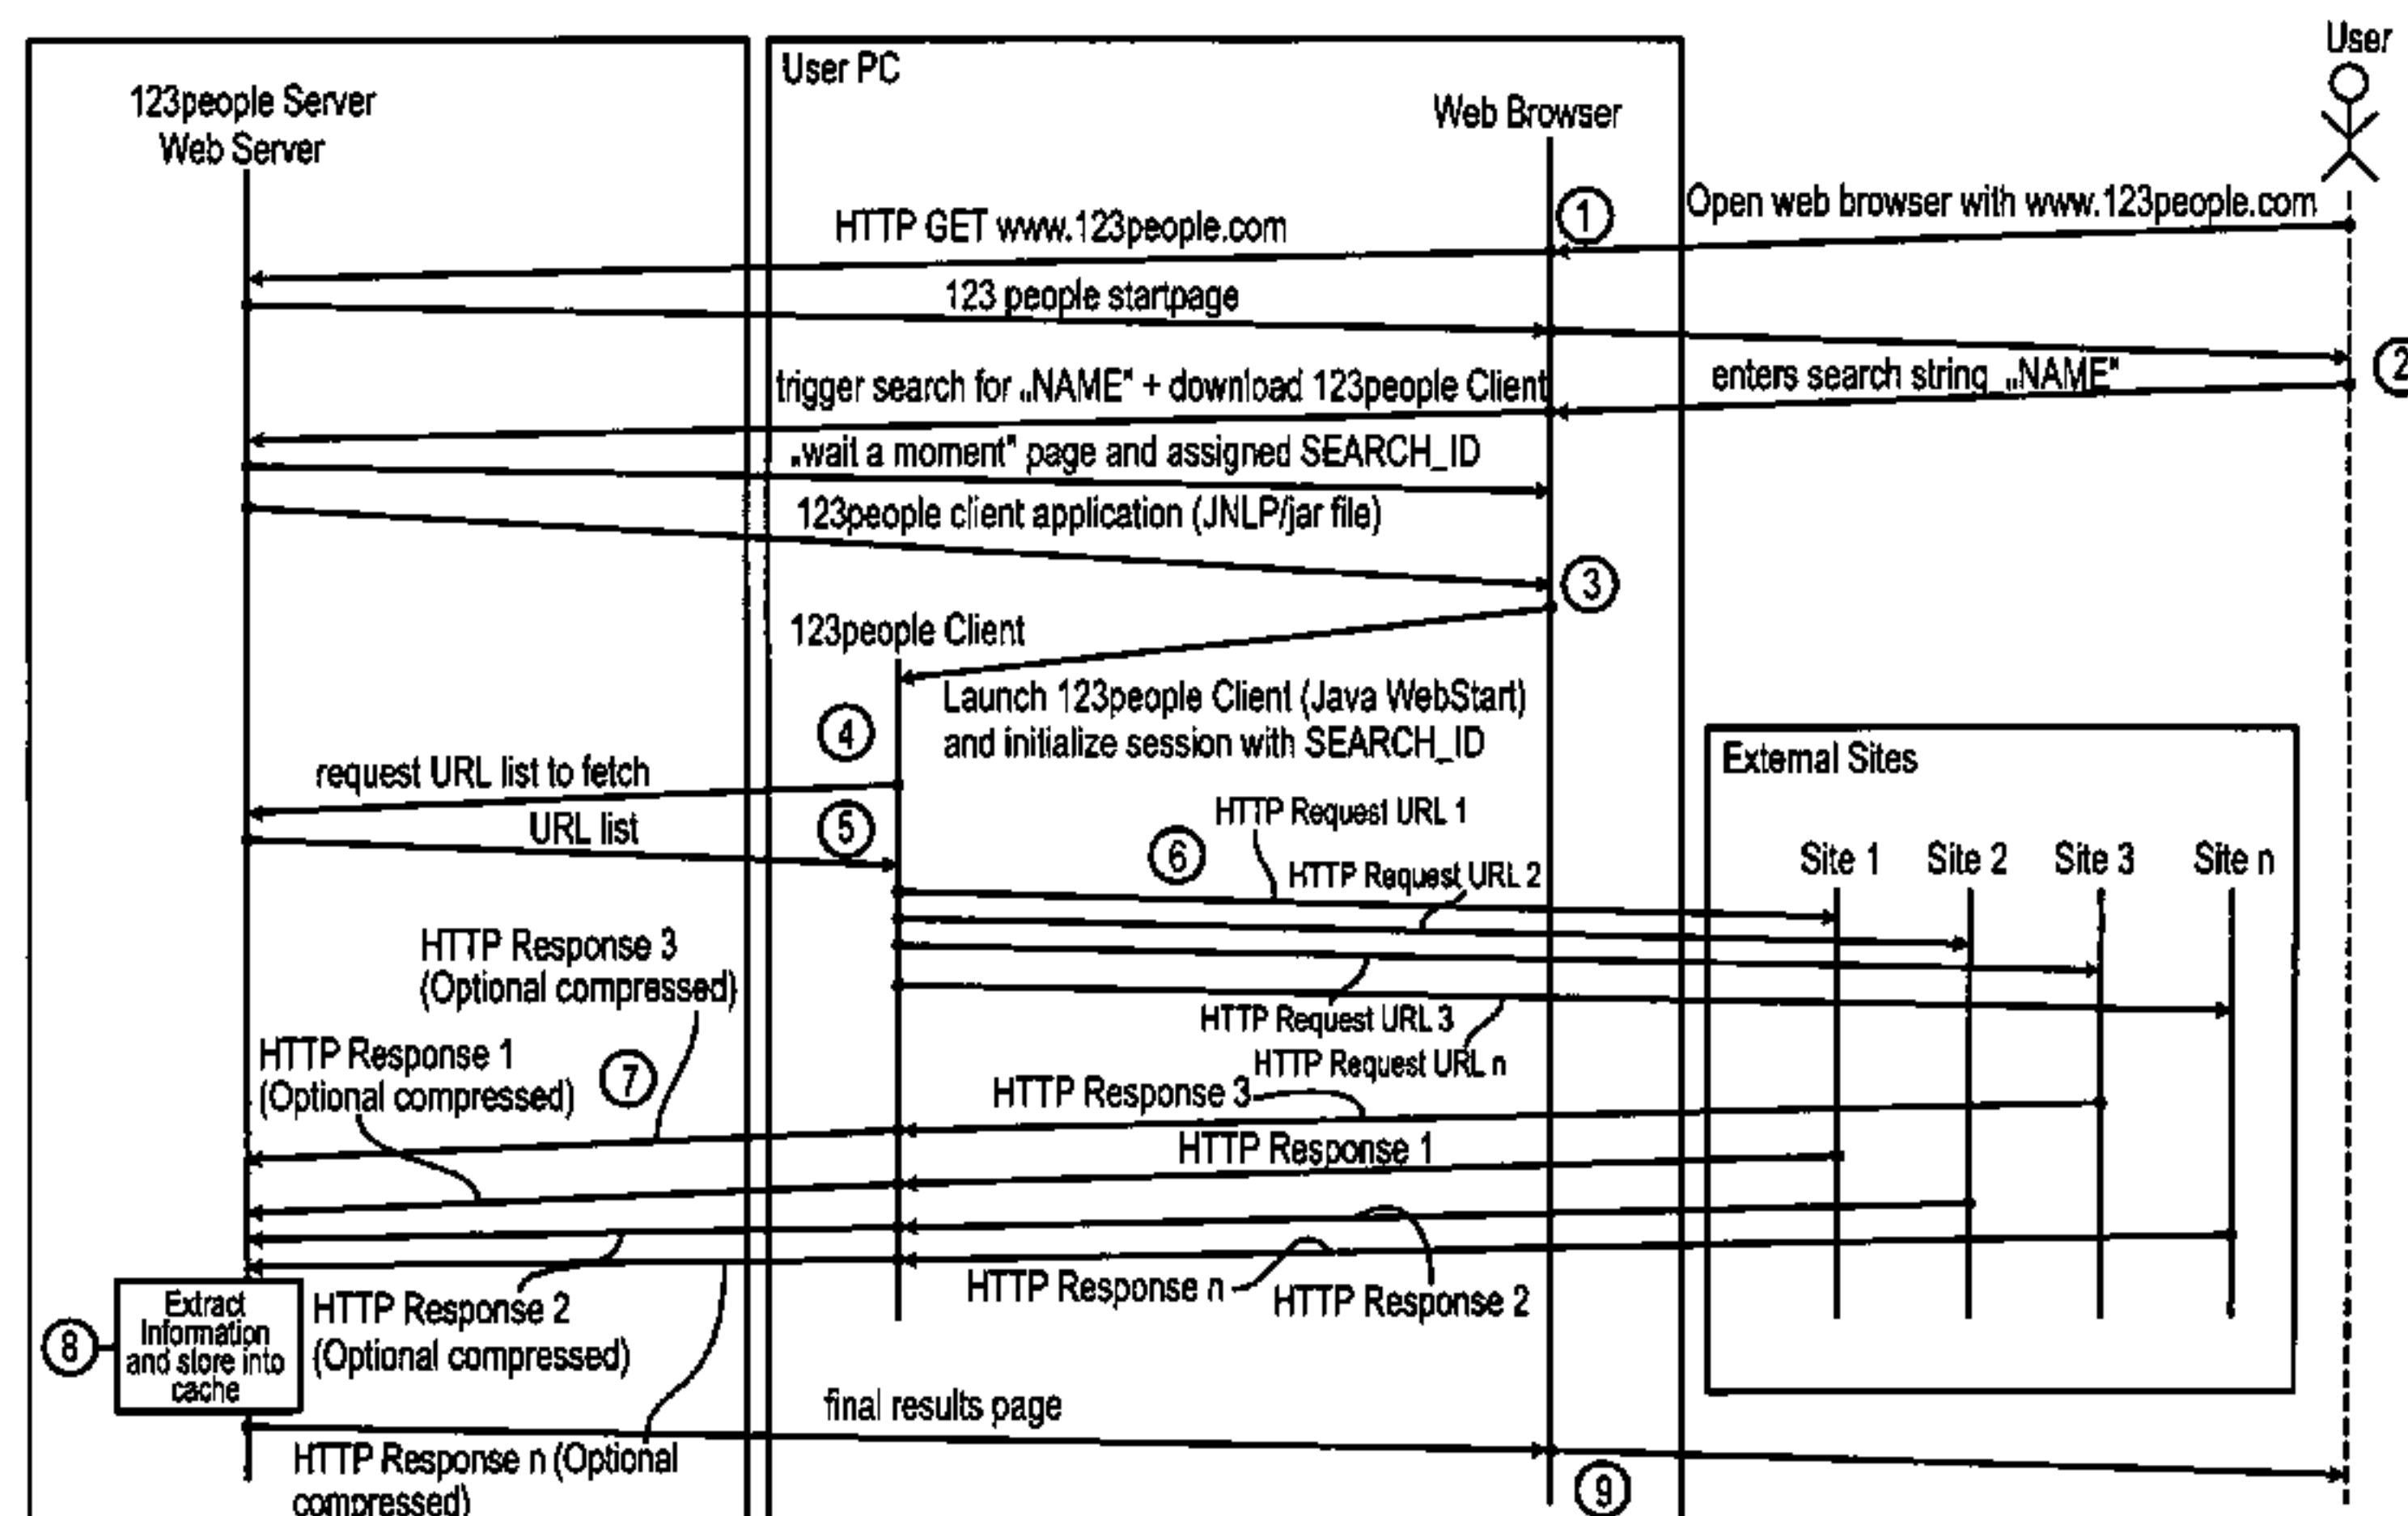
User

User PC

123people Server
Web Server

Web Browser

1

Open web browser with www.123people.com

HTTP GET www.123people.com

123 people startpage

2

enters search string „NAME"

trigger search for „NAME" + download 123people Client

„wait a moment" page and assigned SEARCH_ID

123people client application (JNLP/jar file)

3

123people Client

Launch 123people Client (Java WebStart) and initialize session with SEARCH_ID

4

External Sites

request URL list to fetch

5

URL list

HTTP Request URL 1

6

HTTP Request URL 2

Site 1 Site 2 Site 3 Site n

HTTP Response 3 (Optional compressed)

HTTP Request URL 3

HTTP Request URL n

HTTP Response 1 (Optional compressed)

7

HTTP Response 3

HTTP Response 1

8

Extract Information and store into cache

HTTP Response 2 (Optional compressed)

HTTP Response n

HTTP Response 2

final results page

HTTP Response n (Optional compressed)

9